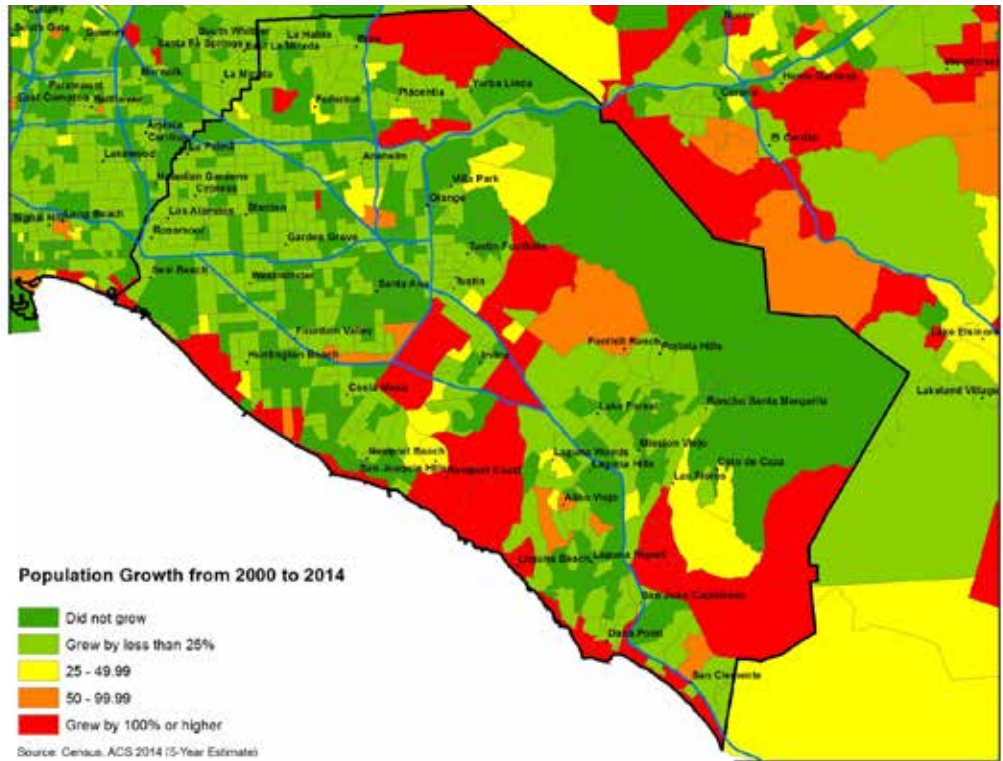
Downey
South Gate
Norwalk
South Whittier
La Habra
Brea
Santa Fe Springs
East La Mirada
La Mirada
Fullerton
Placentia
Yorba Linda
Paramount
East Compton
Bellflower
Artesia
Cerritos
La Palma
Lakewood
Anaheim
Hawaiian Gardens
Cypress
Villa Park
Orange
Los Alamitos
Stanton
Signal Hill
Long Beach
Rossmoor
Garden Grove
Tustin Foothills
Seal Beach
Westminster
Santa Ana
Tustin
Fountain Valley
Huntington Beach
Irvine
Costa Mesa
Foothill Ranch
Portola Hills
Lake Forest
Rancho Santa Margarita
Newport Beach
San Joaquin Hills
Newport Coast
Laguna Woods
Laguna Hills
Mission Viejo
Coto de Caza
Las Flores
Aliso Viejo
Laguna Beach
Laguna Niguel
San Juan Capistrano
Dana Point
San Clemente
Norco
Home Gardens
Corona
El Cerrito
Woodcrest
Lake Elsinore
Lakeland Village

Population Growth from 2000 to 2014

Did not grow
Grew by less than 25%
25 - 49.99
50 - 99.99
Grew by 100% or higher

Source: Census, ACS 2014 (5-Year Estimate)